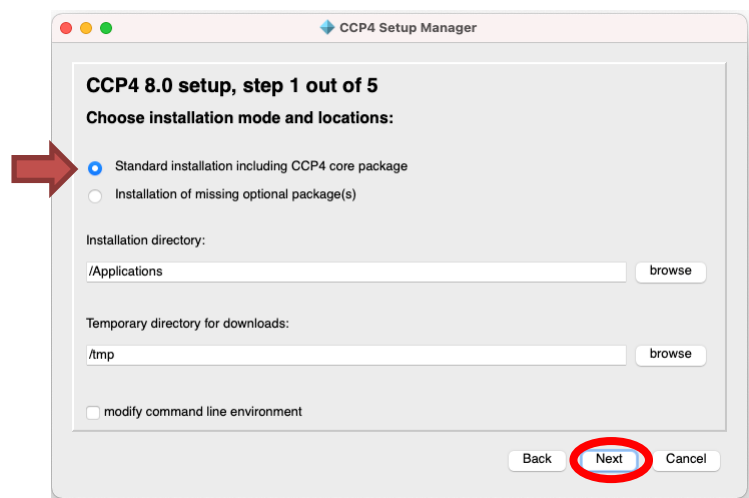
CCP4 Setup Manager

CCP4 8.0 setup, step 1 out of 5

Choose installation mode and locations:

Standard installation including CCP4 core package

Installation of missing optional package(s)

Installation directory:

/Applications

browse

Temporary directory for downloads:

/tmp

browse

modify command line environment

Back

Next

Cancel